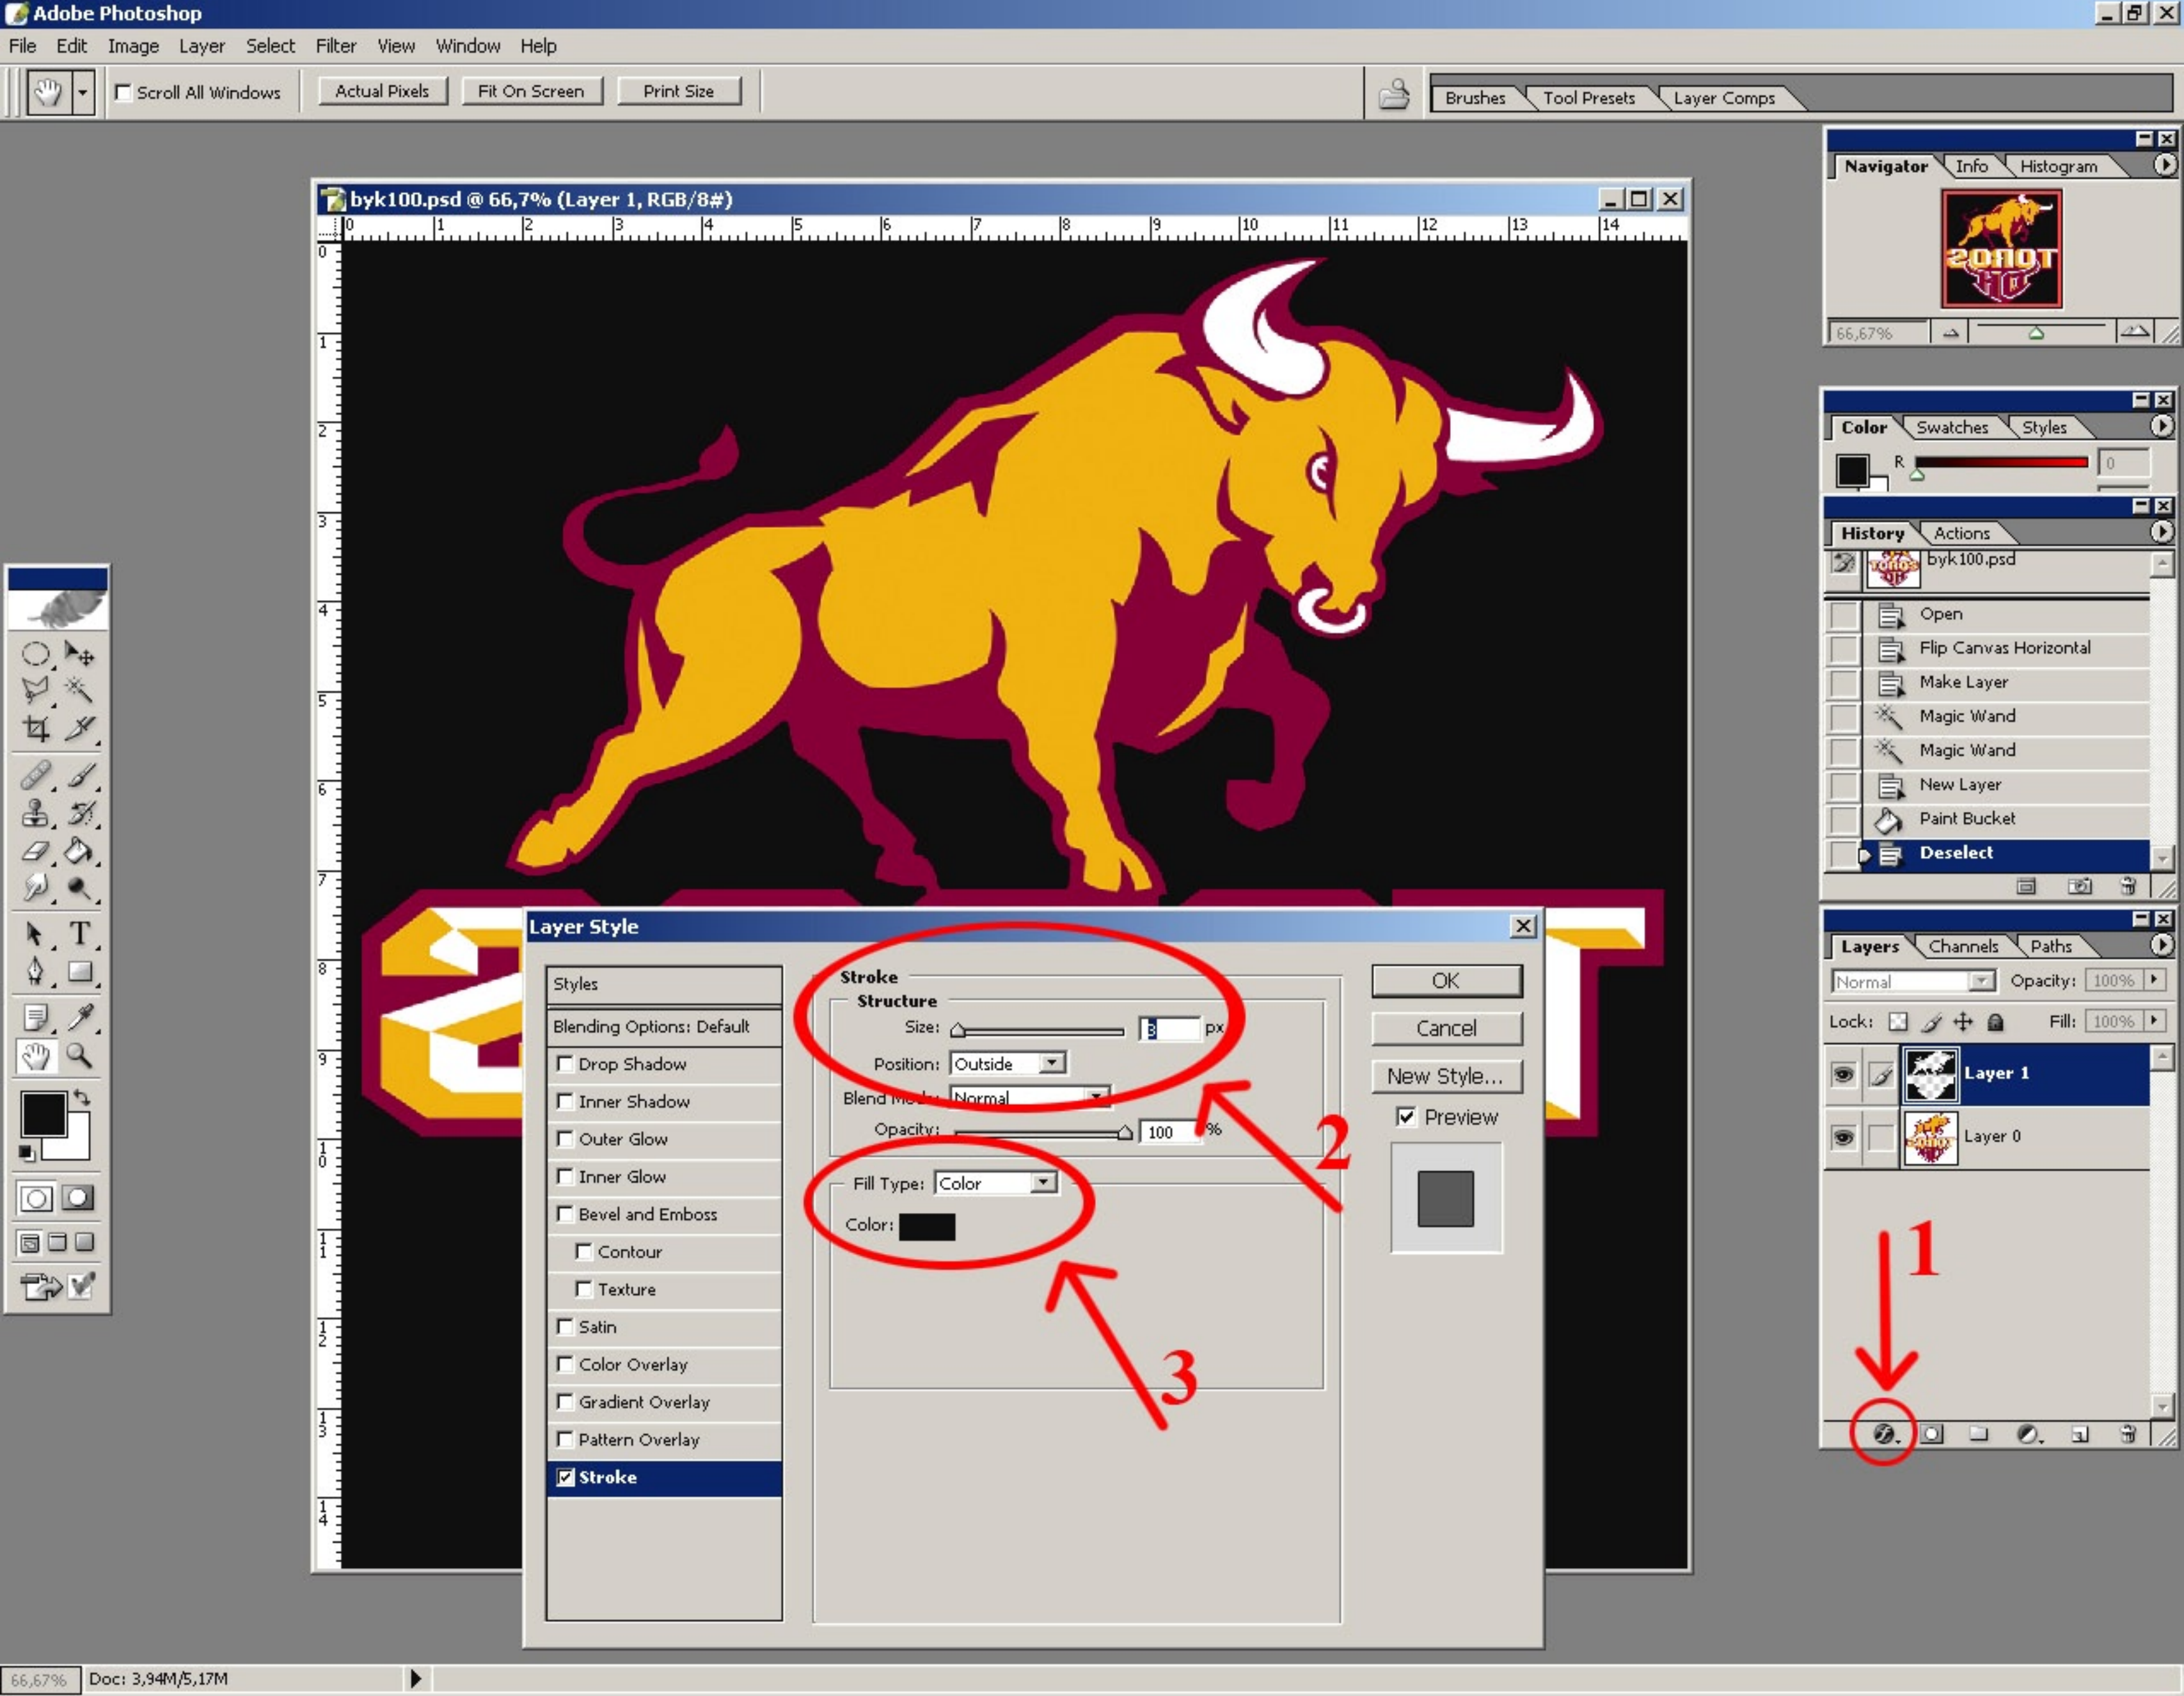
Adobe Photoshop

File Edit Image Layer Select Filter View Window Help

Scroll All Windows Actual Pixels Fit On Screen Print Size

Brushes Tool Presets Layer Comps

byk100.psd @ 66,7% (Layer 1, RGB/8#)

0 1 2 3 4 5 6 7 8 9 10 11 12 13 14

Navigator Info Histogram

66,67%

Color Swatches Styles

R 0

History Actions

byk100.psd

Open

Flip Canvas Horizontal

Make Layer

Magic Wand

Magic Wand

New Layer

Paint Bucket

Deselect

Layers Channels Paths

Normal Opacity: 100%

Lock: Fill: 100%

Layer 1

Layer 0

1

Layer Style

Styles

Blending Options: Default

Drop Shadow

Inner Shadow

Outer Glow

Inner Glow

Bevel and Emboss

Contour

Texture

Satin

Color Overlay

Gradient Overlay

Pattern Overlay

Stroke

Stroke

Structure

Size: 3 px

Position: Outside

Blend Mode: Normal

Opacity: 100 %

Fill Type: Color

Color:

OK

Cancel

New Style...

Preview

2

3

66,67% Doc: 3,94M/5,17M